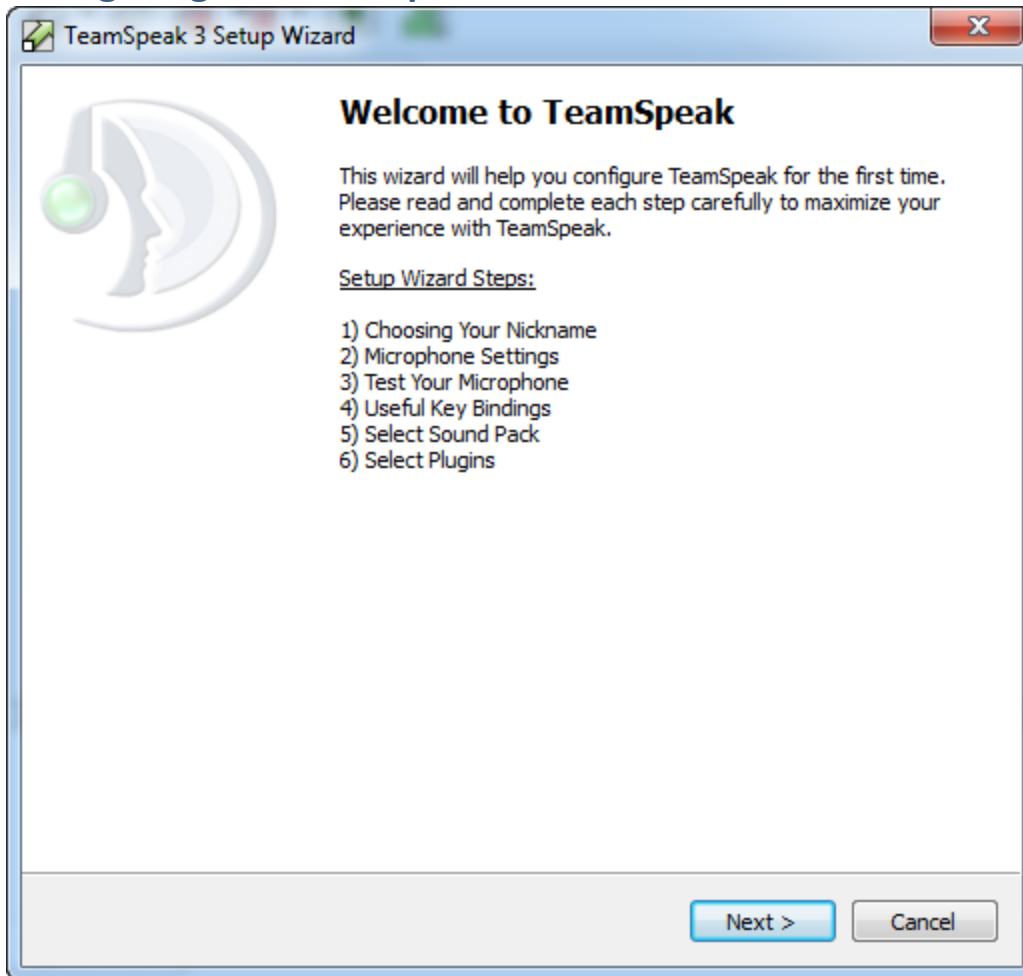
TeamSpeak 3 Setup Wizard

Welcome to TeamSpeak

This wizard will help you configure TeamSpeak for the first time. Please read and complete each step carefully to maximize your experience with TeamSpeak.

Setup Wizard Steps:

1) Choosing Your Nickname
2) Microphone Settings
3) Test Your Microphone
4) Useful Key Bindings
5) Select Sound Pack
6) Select Plugins

Next >
Cancel